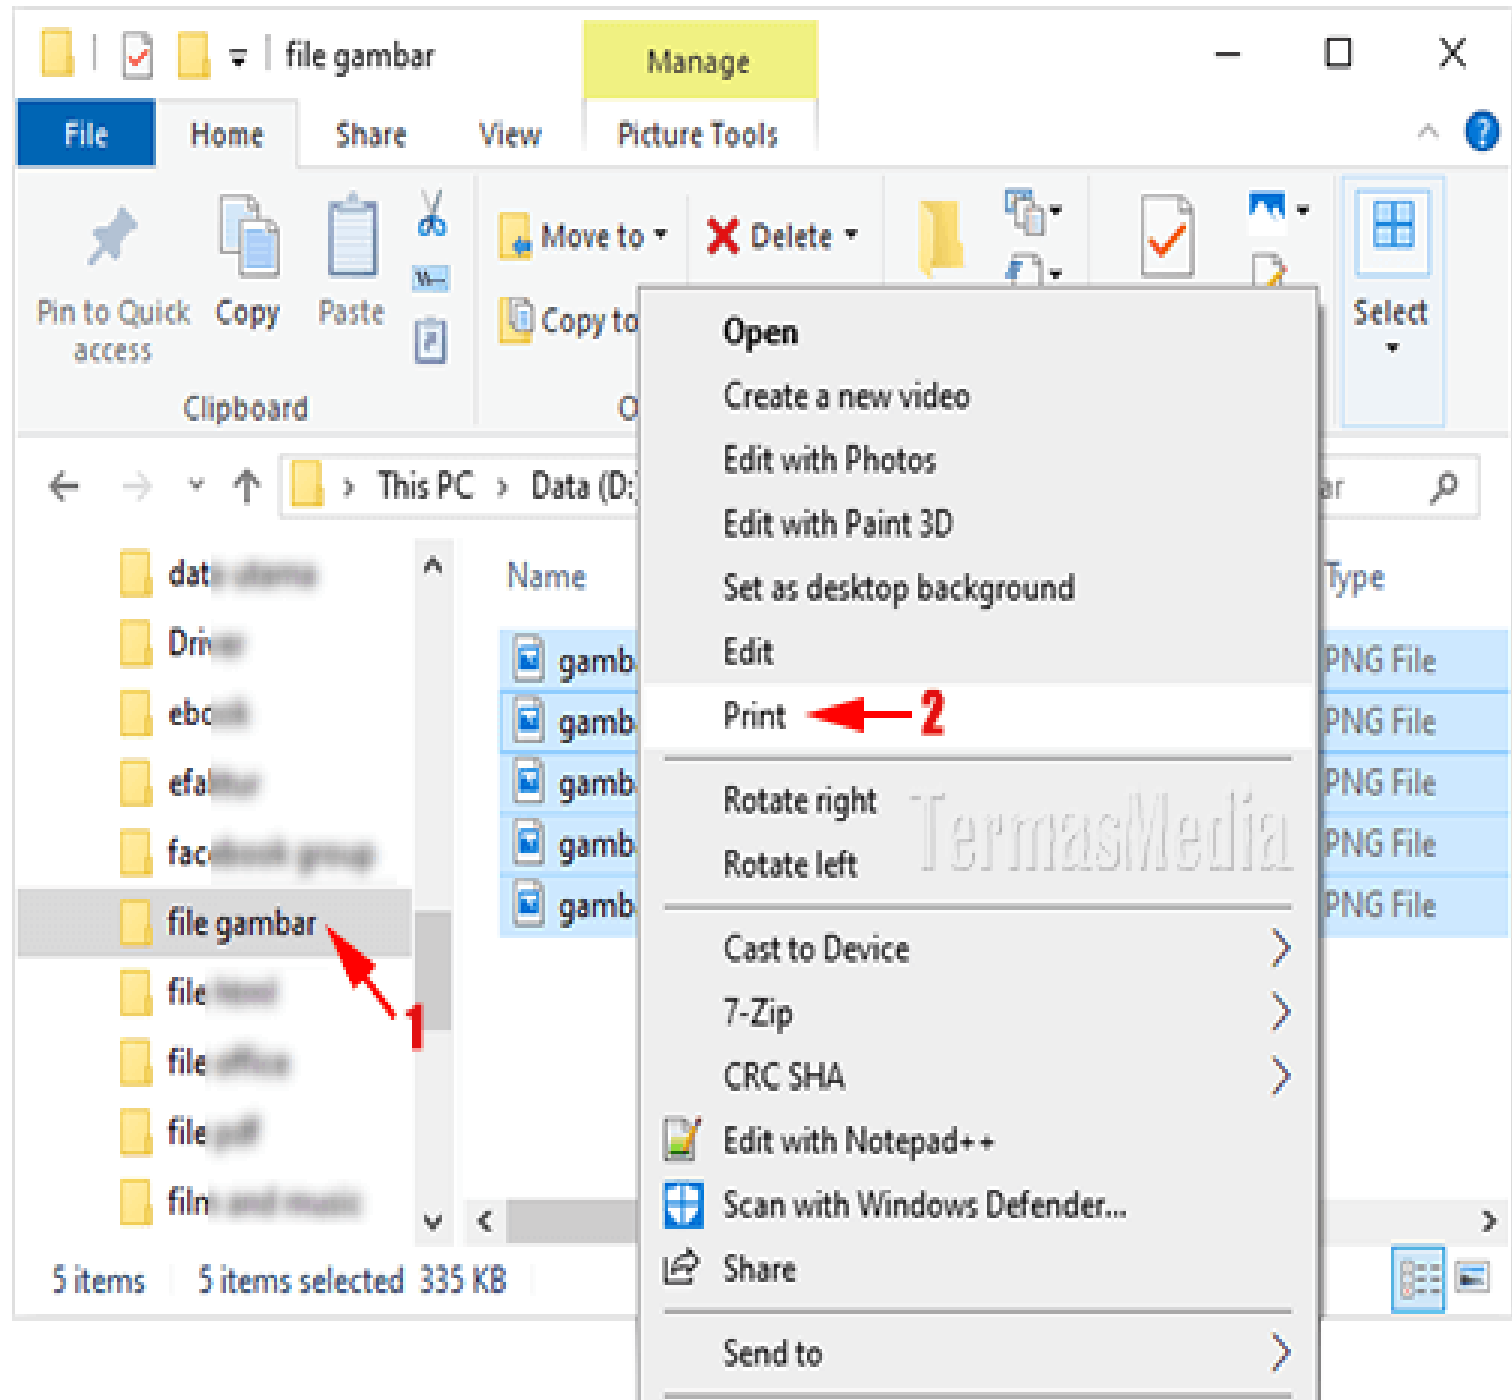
file gambar

Manage

File
Home
Share
View
Picture Tools

Pin to Quick access
Copy
Paste
Clipboard

Move to
Delete
Copy to
O

Select

This PC › Data (D:

ar

dat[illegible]
Dri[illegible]
ebo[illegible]
efa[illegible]
fac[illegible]
file gambar
file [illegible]
file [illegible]
file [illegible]
film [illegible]

1

Name
Type

gamb
gamb
gamb
gamb
gamb

PNG File
PNG File
PNG File
PNG File
PNG File

Open
Create a new video
Edit with Photos
Edit with Paint 3D
Set as desktop background
Edit
Print
2
Rotate right
Rotate left
TermasMedia
Cast to Device
7-Zip
CRC SHA
Edit with Notepad++
Scan with Windows Defender...
Share
Send to

5 items
5 items selected 335 KB